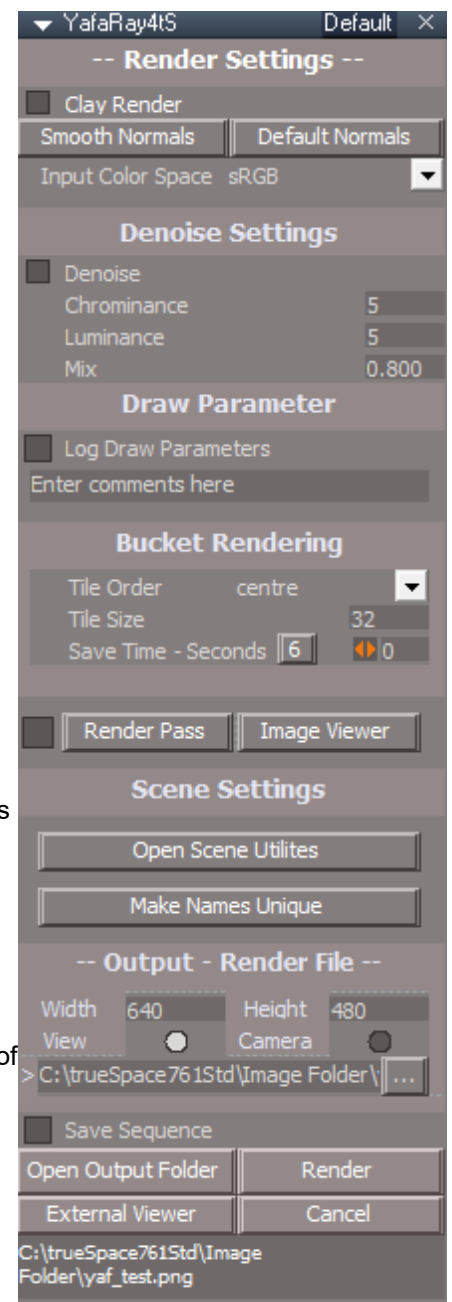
YafaRay4tS Default ×

-- Render Settings --

Clay Render

Smooth Normals | Default Normals

Input Color Space sRGB

Denoise Settings

Denoise

Chrominance 5

Luminance 5

Mix 0.800

Draw Parameter

Log Draw Parameters

Enter comments here

Bucket Rendering

Tile Order centre

Tile Size 32

Save Time - Seconds 6 0

Render Pass | Image Viewer

s

Scene Settings

Open Scene Utilites

Make Names Unique

-- Output - Render File --

Width 640 Height 480

View Camera

of

> C:\trueSpace761Std\Image Folder\ ...

Save Sequence

Open Output Folder | Render

External Viewer | Cancel

C:\trueSpace761Std\Image Folder\yaf_test.png